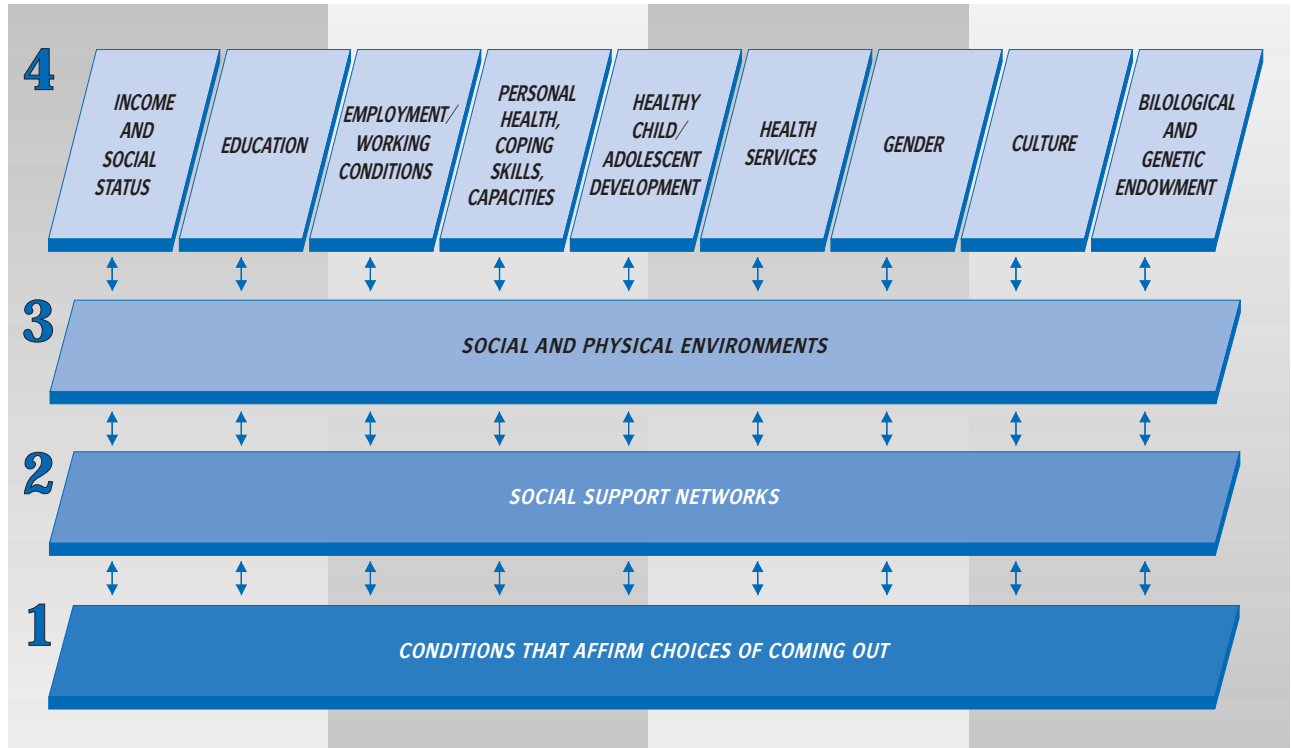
4

INCOME AND SOCIAL STATUS

EDUCATION

EMPLOYMENT/ WORKING CONDITIONS

PERSONAL HEALTH, COPING SKILLS, CAPACITIES

HEALTHY CHILD/ ADOLESCENT DEVELOPMENT

HEALTH SERVICES

GENDER

CULTURE

BILOLOGICAL AND GENETIC ENDOWMENT

3

SOCIAL AND PHYSICAL ENVIRONMENTS

2

SOCIAL SUPPORT NETWORKS

1

CONDITIONS THAT AFFIRM CHOICES OF COMING OUT